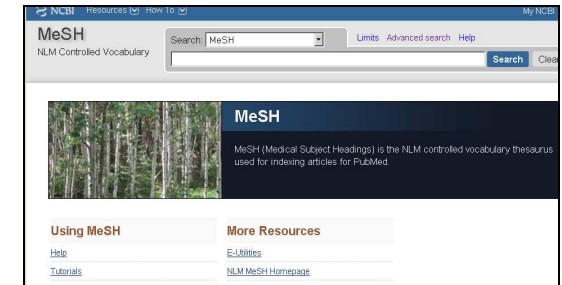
NCBI Resources How To

My NCBI

MeSH
NLM Controlled Vocabulary

Search: MeSH

Limits Advanced search Help

Search Clea

MeSH

MeSH (Medical Subject Headings) is the NLM controlled vocabulary thesaurus used for indexing articles for PubMed.

Using MeSH

Help

Tutorials

More Resources

E-Utilities

NLM MeSH Homepage